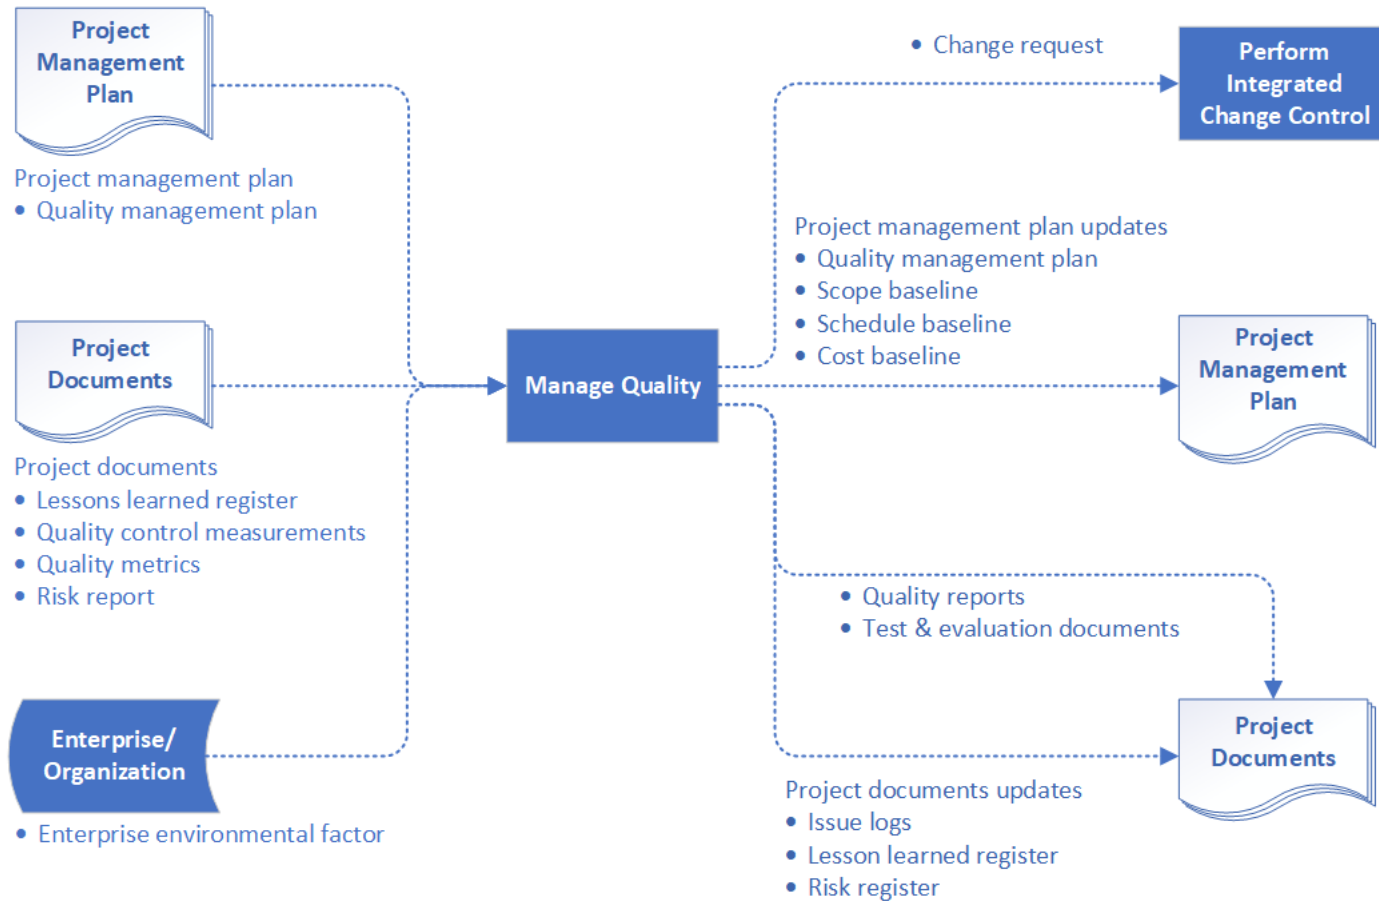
Project Management Plan

Project management plan
• Quality management plan

Project Documents

Project documents
• Lessons learned register
• Quality control measurements
• Quality metrics
• Risk report

Enterprise/ Organization

• Enterprise environmental factor

Manage Quality

• Change request

Perform Integrated Change Control

Project management plan updates
• Quality management plan
• Scope baseline
• Schedule baseline
• Cost baseline

Project Management Plan

• Quality reports
• Test & evaluation documents

Project Documents

Project documents updates
• Issue logs
• Lesson learned register
• Risk register